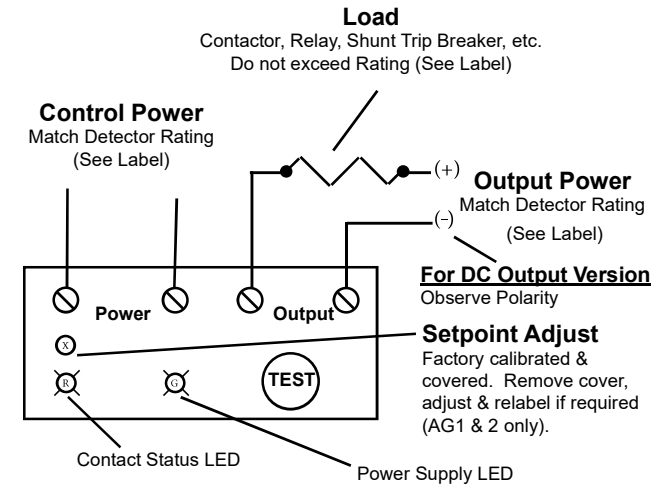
Load
Contactor, Relay, Shunt Trip Breaker, etc.
Do not exceed Rating (See Label)

Control Power
Match Detector Rating
(See Label)

(+)

Output Power
Match Detector Rating
(See Label)

(−)

For DC Output Version
Observe Polarity

Power

Output

Setpoint Adjust
Factory calibrated & covered. Remove cover, adjust & relabel if required (AG1 & 2 only).

X

R

G

TEST

Contact Status LED

Power Supply LED